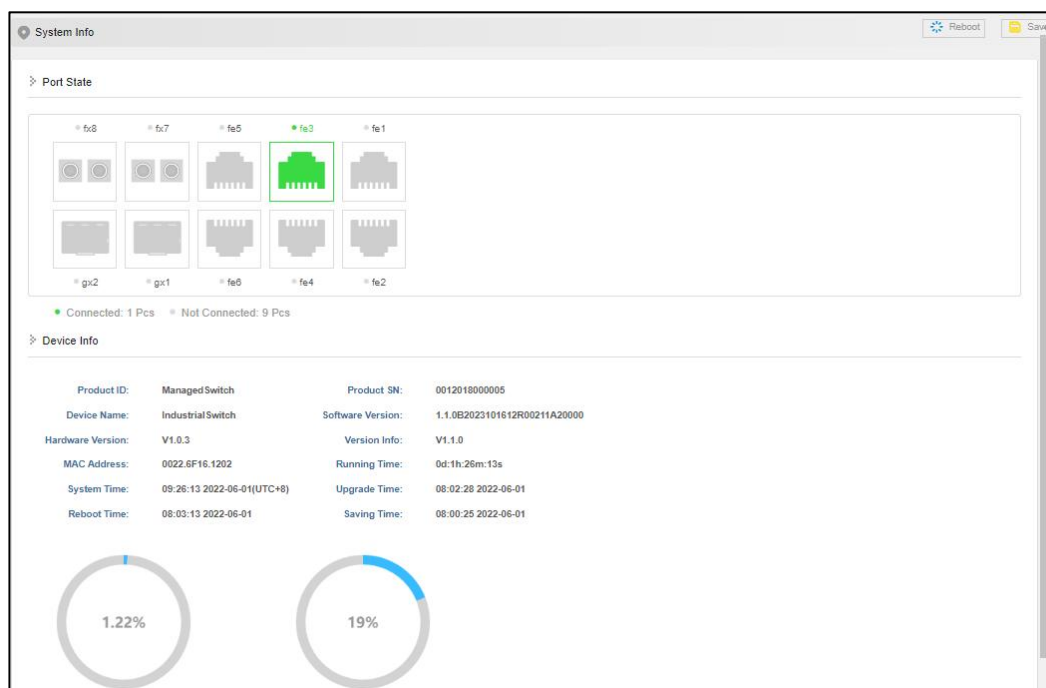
System Info

Reboot Save

Port State

fx8 fx7 fe5 fe3 fe1

gx2 gx1 fe6 fe4 fe2

Connected: 1 Pcs Not Connected: 9 Pcs

Device Info

| | | | |
|---|---|---|---|
| Product ID: | Managed Switch | Product SN: | 0012018000005 |
| Device Name: | Industrial Switch | Software Version: | 1.1.0B2023101612R00211A20000 |
| Hardware Version: | V1.0.3 | Version Info: | V1.1.0 |
| MAC Address: | 0022.6F16.1202 | Running Time: | 0d:1h:26m:13s |
| System Time: | 09:26:13 2022-06-01(UTC+8) | Upgrade Time: | 08:02:28 2022-06-01 |
| Reboot Time: | 08:03:13 2022-06-01 | Saving Time: | 08:00:25 2022-06-01 |

1.22%

19%